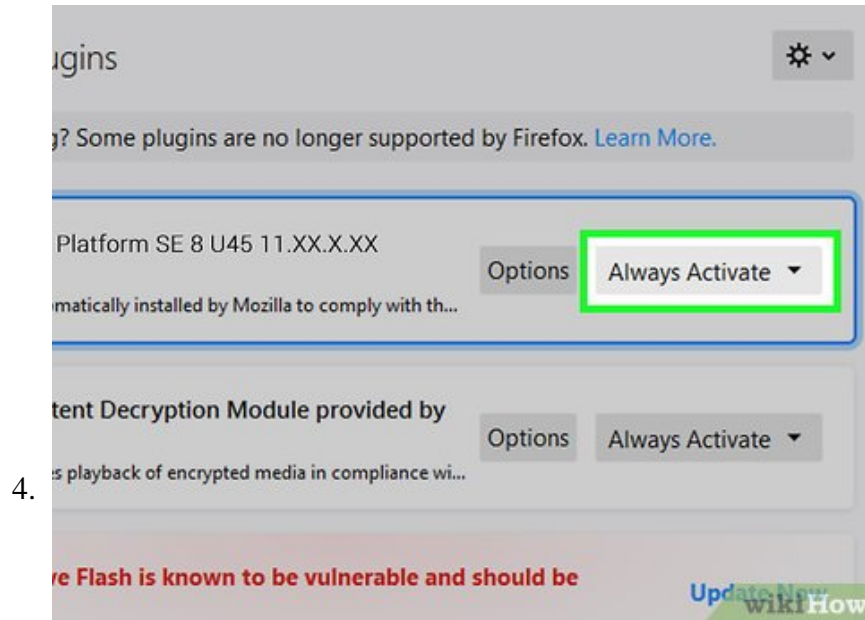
ugins

g? Some plugins are no longer supported by Firefox. Learn More.

Platform SE 8 U45 11.XX.X.XX

matically installed by Mozilla to comply with th...

Options

Always Activate

tent Decryption Module provided by

s playback of encrypted media in compliance wi...

Options

Always Activate

4.

e Flash is known to be vulnerable and should be

Upd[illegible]

wikiHow